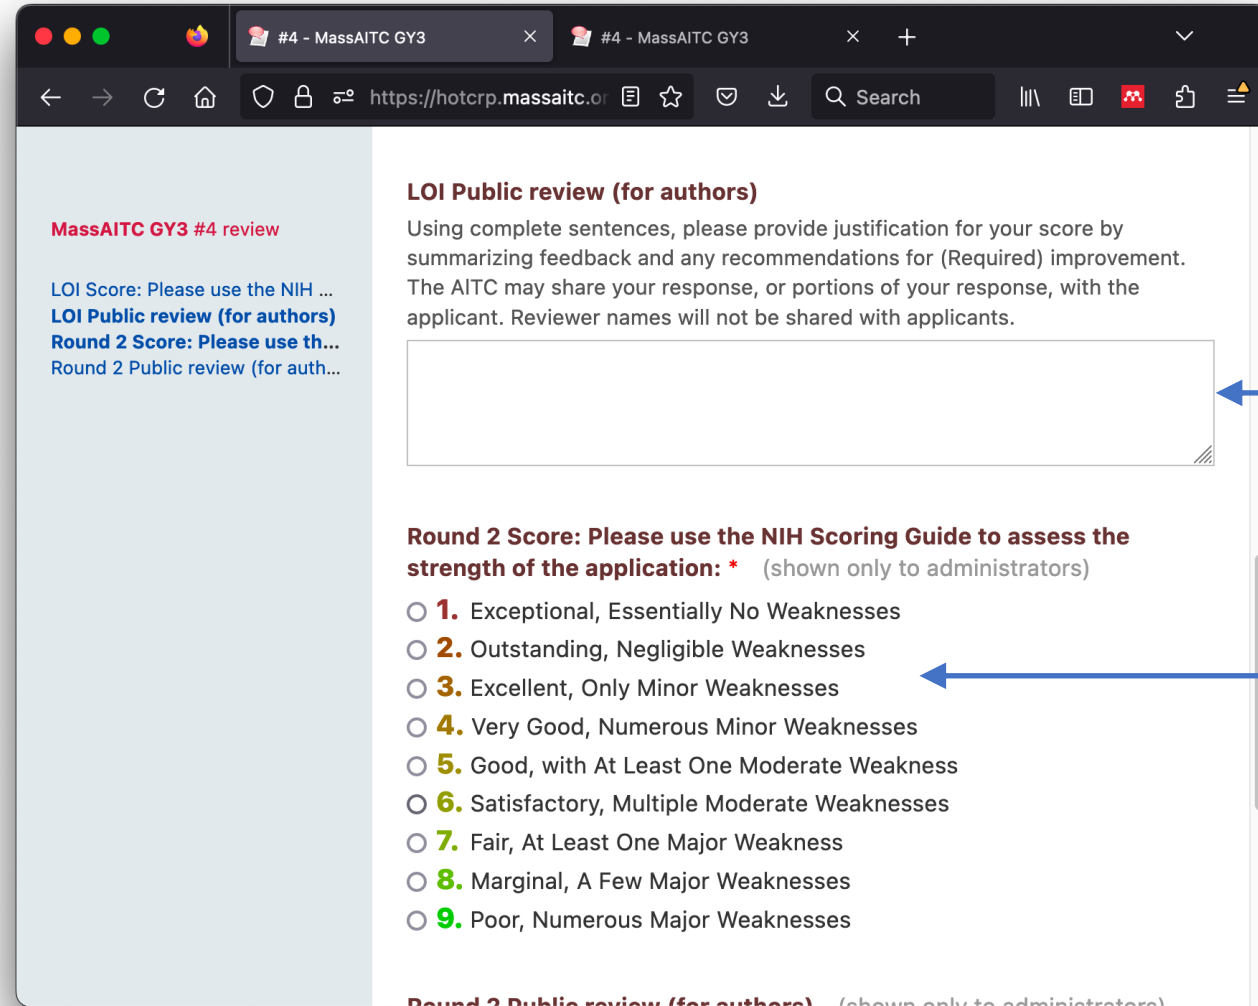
#4 - MassAITC GY3

#4 - MassAITC GY3

https://hotcrp.massaitc.or

Search

MassAITC GY3 #4 review

LOI Score: Please use the NIH ...
LOI Public review (for authors)
Round 2 Score: Please use th...
Round 2 Public review (for auth...

LOI Public review (for authors)

Using complete sentences, please provide justification for your score by summarizing feedback and any recommendations for (Required) improvement. The AITC may share your response, or portions of your response, with the applicant. Reviewer names will not be shared with applicants.

Round 2 Score: Please use the NIH Scoring Guide to assess the strength of the application: * (shown only to administrators)

1. Exceptional, Essentially No Weaknesses
2. Outstanding, Negligible Weaknesses
3. Excellent, Only Minor Weaknesses
4. Very Good, Numerous Minor Weaknesses
5. Good, with At Least One Moderate Weakness
6. Satisfactory, Multiple Moderate Weaknesses
7. Fair, At Least One Major Weakness
8. Marginal, A Few Major Weaknesses
9. Poor, Numerous Major Weaknesses

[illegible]